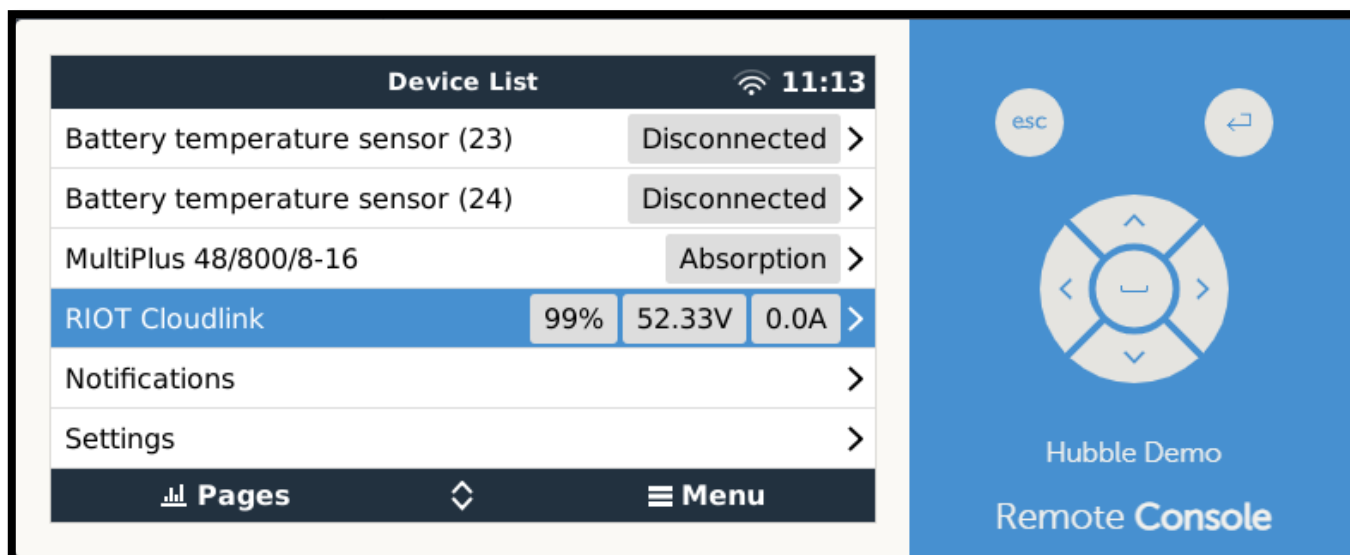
Device List 11:13

Battery temperature sensor (23) Disconnected >

Battery temperature sensor (24) Disconnected >

MultiPlus 48/800/8-16 Absorption >

RIOT Cloudlink 99% 52.33V 0.0A >

Notifications >

Settings >

Pages Menu

esc

Hubble Demo

Remote Console